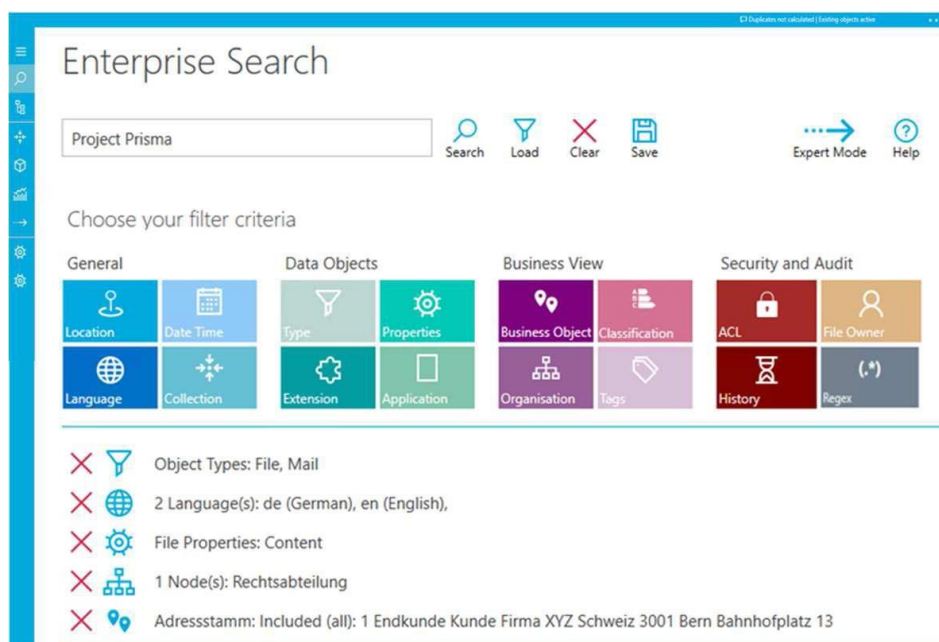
Duplicates not calculated | Existing objects active

Enterprise Search

Project Prisma

Search Load Clear Save

Expert Mode Help

Choose your filter criteria

General
Location
Date Time
Language
Collection

Data Objects
Type
Properties
Extension
Application

Business View
Business Object
Classification
Organisation
Tags

Security and Audit
ACL
File Owner
History
(.*)
Regex

Object Types: File, Mail

2 Language(s): de (German), en (English),

File Properties: Content

1 Node(s): Rechtsabteilung

Adressstamm: Included (all): 1 Endkunde Kunde Firma XYZ Schweiz 3001 Bern Bahnhofplatz 13